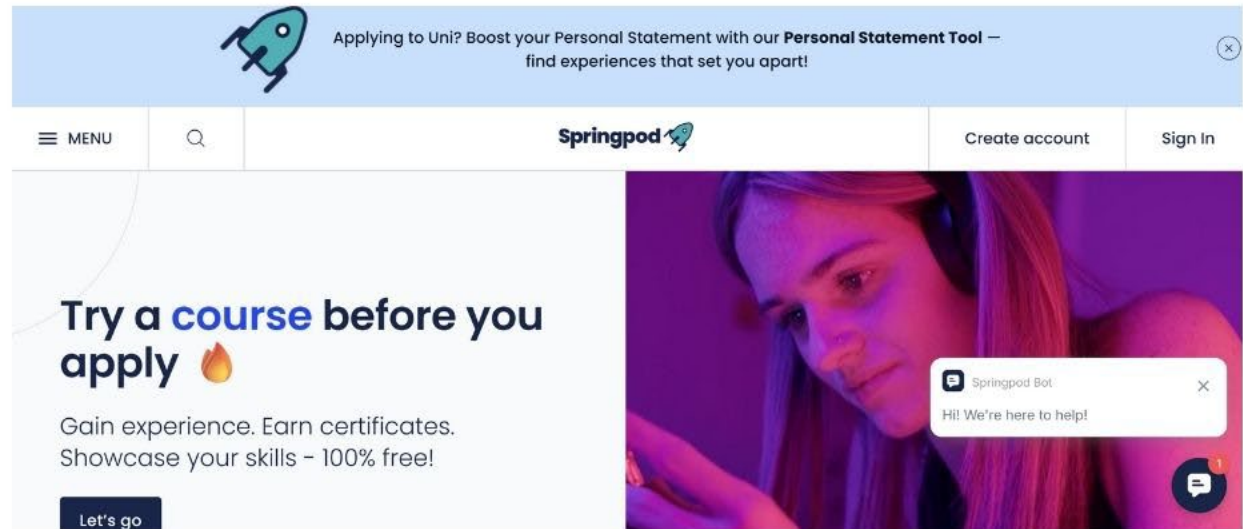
Applying to Uni? Boost your Personal Statement with our **Personal Statement Tool** — find experiences that set you apart!

MENU

Springpod

Create account

Sign In

Try a course before you apply

Gain experience. Earn certificates. Showcase your skills - 100% free!

Let's go

Springpod Bot

Hi! We're here to help!

1